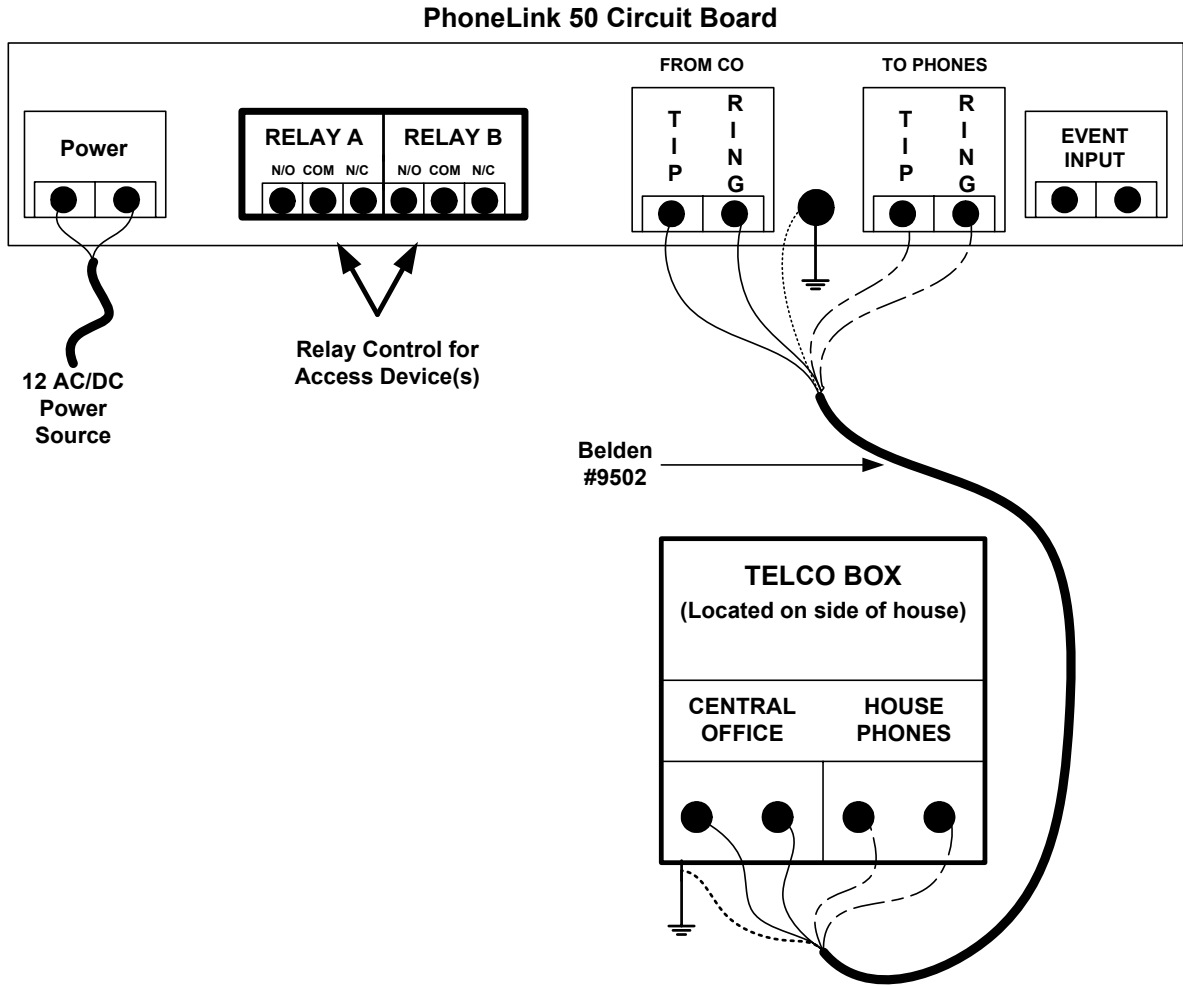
PhoneLink 50 Circuit Board

Power

RELAY A

RELAY B

N/O COM N/C N/O COM N/C

FROM CO

T I P

R I N G

TO PHONES

T I P

R I N G

EVENT INPUT

12 AC/DC Power Source

Relay Control for Access Device(s)

Belden #9502

TELCO BOX
(Located on side of house)

CENTRAL OFFICE

HOUSE PHONES